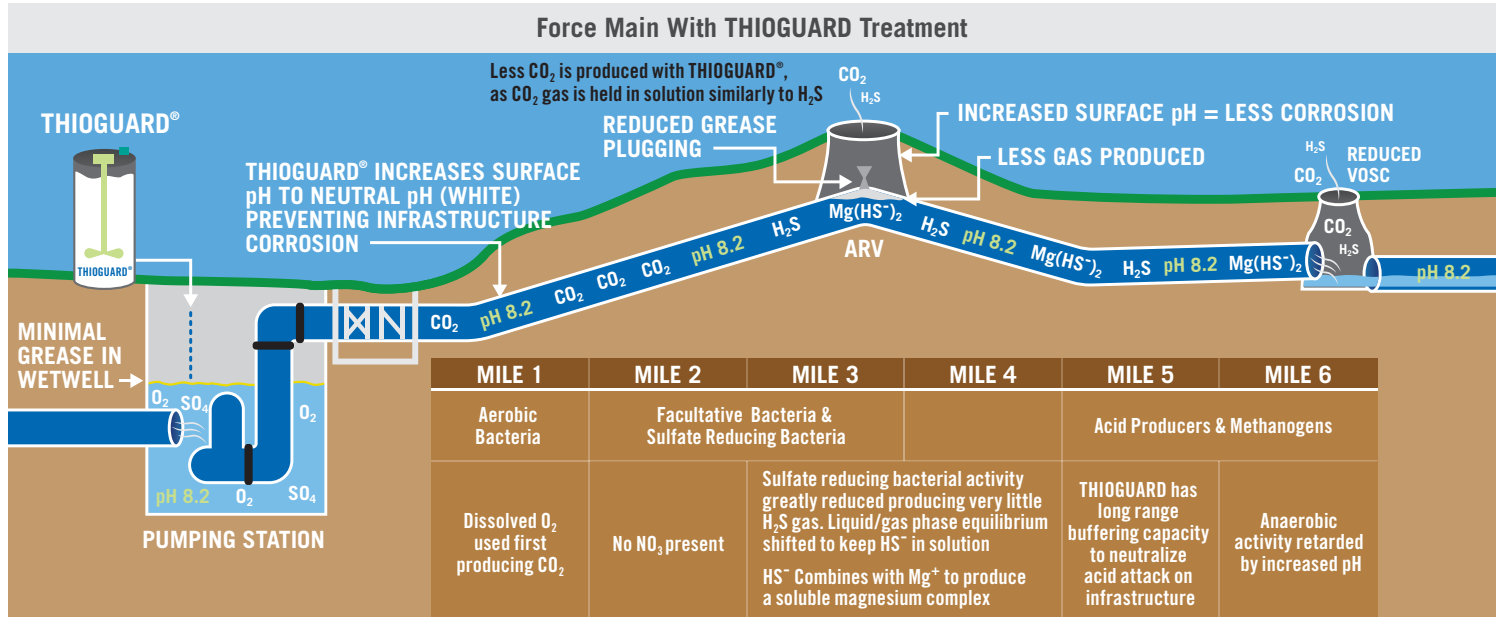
Force Main With THIOGUARD Treatment

THIOGUARD®

THIOGUARD®

Less $CO_2$ is produced with THIOGUARD®, as $CO_2$ gas is held in solution similarly to $H_2S$

$CO_2$
$H_2S$

INCREASED SURFACE pH = LESS CORROSION

REDUCED GREASE PLUGGING

LESS GAS PRODUCED

THIOGUARD® INCREASES SURFACE pH TO NEUTRAL pH (WHITE) PREVENTING INFRASTRUCTURE CORROSION

$H_2S$
$CO_2$
REDUCED VOSC

$CO_2$
$H_2S$

ARV

$CO_2$ pH 8.2 $CO_2$ $CO_2$ $CO_2$ pH 8.2 $H_2S$ $Mg(HS^-)_2$ $H_2S$ pH 8.2 $Mg(HS^-)_2$ $H_2S$ pH 8.2 $Mg(HS^-)_2$ pH 8.2

MINIMAL GREASE IN WETWELL

$O_2$ $SO_4$ $O_2$
pH 8.2 $O_2$ $SO_4$

PUMPING STATION

| MILE 1 | MILE 2 | MILE 3 | MILE 4 | MILE 5 | MILE 6 |
|---|---|---|---|---|---|
| Aerobic Bacteria | Facultative Bacteria & Sulfate Reducing Bacteria | | | Acid Producers & Methanogens | |
| Dissolved $O_2$ used first producing $CO_2$ | No $NO_3$ present | Sulfate reducing bacterial activity greatly reduced producing very little $H_2S$ gas. Liquid/gas phase equilibrium shifted to keep $HS^-$ in solution<br>$HS^-$ Combines with $Mg^+$ to produce a soluble magnesium complex | | THIOGUARD has long range buffering capacity to neutralize acid attack on infrastructure | Anaerobic activity retarded by increased pH |